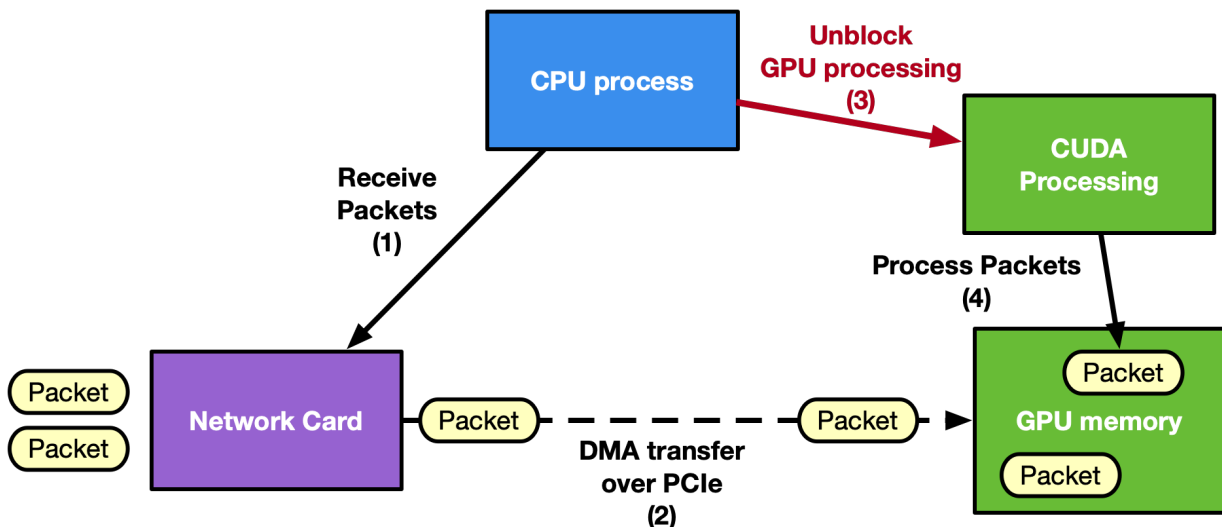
CPU process

Unblock
GPU processing
(3)

CUDA
Processing

Receive
Packets
(1)

Process Packets
(4)

Packet

Packet

Network Card

Packet

Packet

Packet

GPU memory

Packet

DMA transfer
over PCIe
(2)